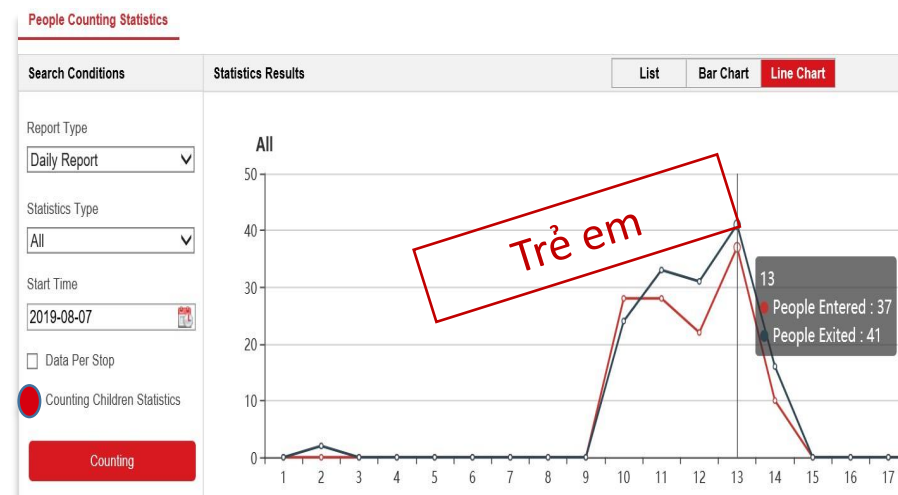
People Counting Statistics

Search Conditions

Report Type
Daily Report

Statistics Type
All

Start Time
2019-08-07

Data Per Stop

Counting Children Statistics

Counting

Statistics Results

List Bar Chart Line Chart

All

50
40
30
20
10
0

1 2 3 4 5 6 7 8 9 10 11 12 13 14 15 16 17

Trẻ em

13
People Entered : 37
People Exited : 41